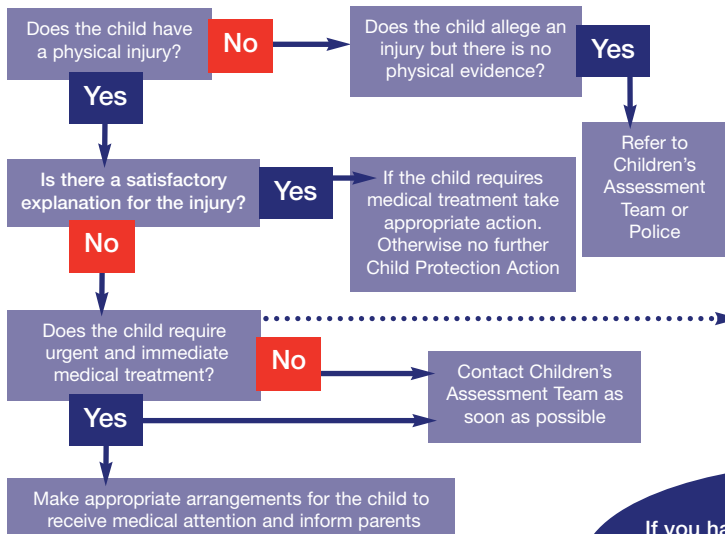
Does the child have a physical injury?

No

Does the child allege an injury but there is no physical evidence?

Yes

Yes

Refer to Children's Assessment Team or Police

Is there a satisfactory explanation for the injury?

Yes

If the child requires medical treatment take appropriate action. Otherwise no further Child Protection Action

No

Does the child require urgent and immediate medical treatment?

No

Contact Children's Assessment Team as soon as possible

Yes

Make appropriate arrangements for the child to receive medical attention and inform parents

If you ha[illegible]